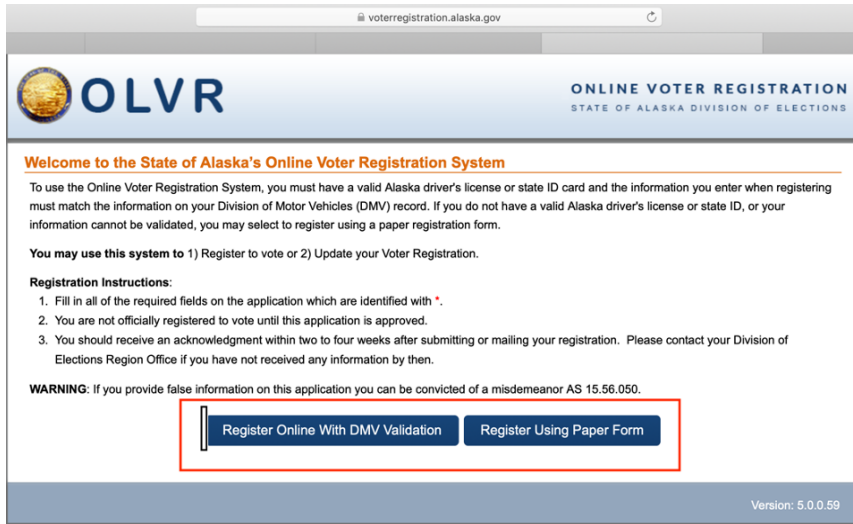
voterregistration.alaska.gov

OLVR

ONLINE VOTER REGISTRATION
STATE OF ALASKA DIVISION OF ELECTIONS

Welcome to the State of Alaska's Online Voter Registration System

To use the Online Voter Registration System, you must have a valid Alaska driver's license or state ID card and the information you enter when registering must match the information on your Division of Motor Vehicles (DMV) record. If you do not have a valid Alaska driver's license or state ID, or your information cannot be validated, you may select to register using a paper registration form.

You may use this system to 1) Register to vote or 2) Update your Voter Registration.

Registration Instructions:
1. Fill in all of the required fields on the application which are identified with *.
2. You are not officially registered to vote until this application is approved.
3. You should receive an acknowledgment within two to four weeks after submitting or mailing your registration. Please contact your Division of Elections Region Office if you have not received any information by then.

WARNING: If you provide false information on this application you can be convicted of a misdemeanor AS 15.56.050.

Register Online With DMV Validation

Register Using Paper Form

Version: 5.0.0.59